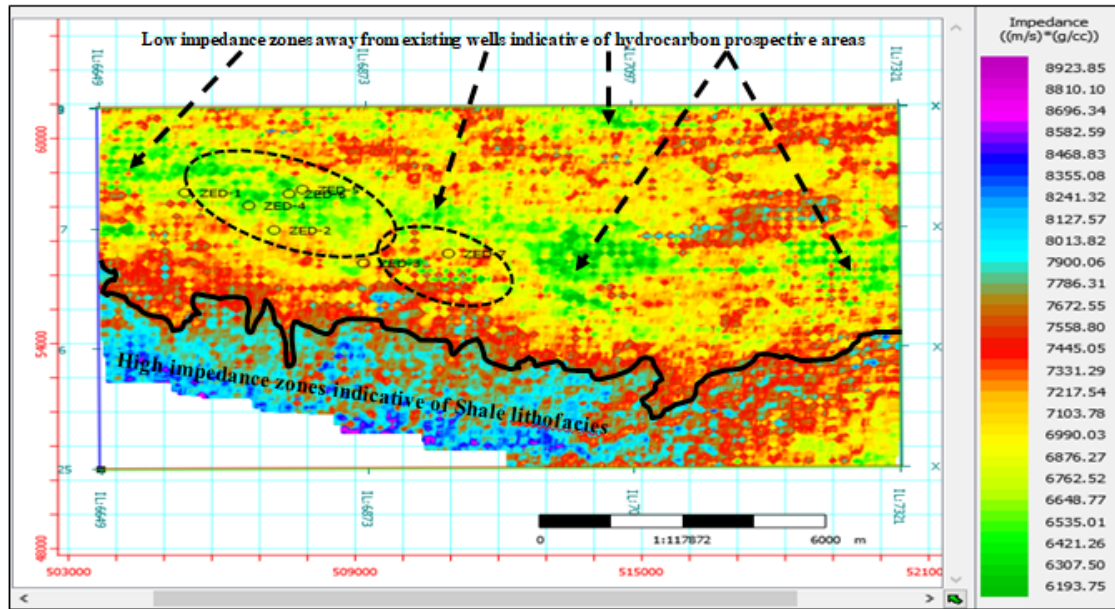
Low impedance zones away from existing wells indicative of hydrocarbon prospective areas

IL:6649
IL:6873
IL:7097
IL:7321

60000
7
54000
6
25
48000

ZED-1
ZED-5
ZED-4
ZED-2
ZED-3
ZED-7

High impedance zones indicative of Shale lithofacies

IL:6649
IL:6873
IL:70
IL:7321

0
1:117872
6000 m

503000
509000
515000
52100

Impedance ((m/s)*(g/cc))
8923.85
8810.10
8696.34
8582.59
8468.83
8355.08
8241.32
8127.57
8013.82
7900.06
7786.31
7672.55
7558.80
7445.05
7331.29
7217.54
7103.78
6990.03
6876.27
6762.52
6648.77
6535.01
6421.26
6307.50
6193.75